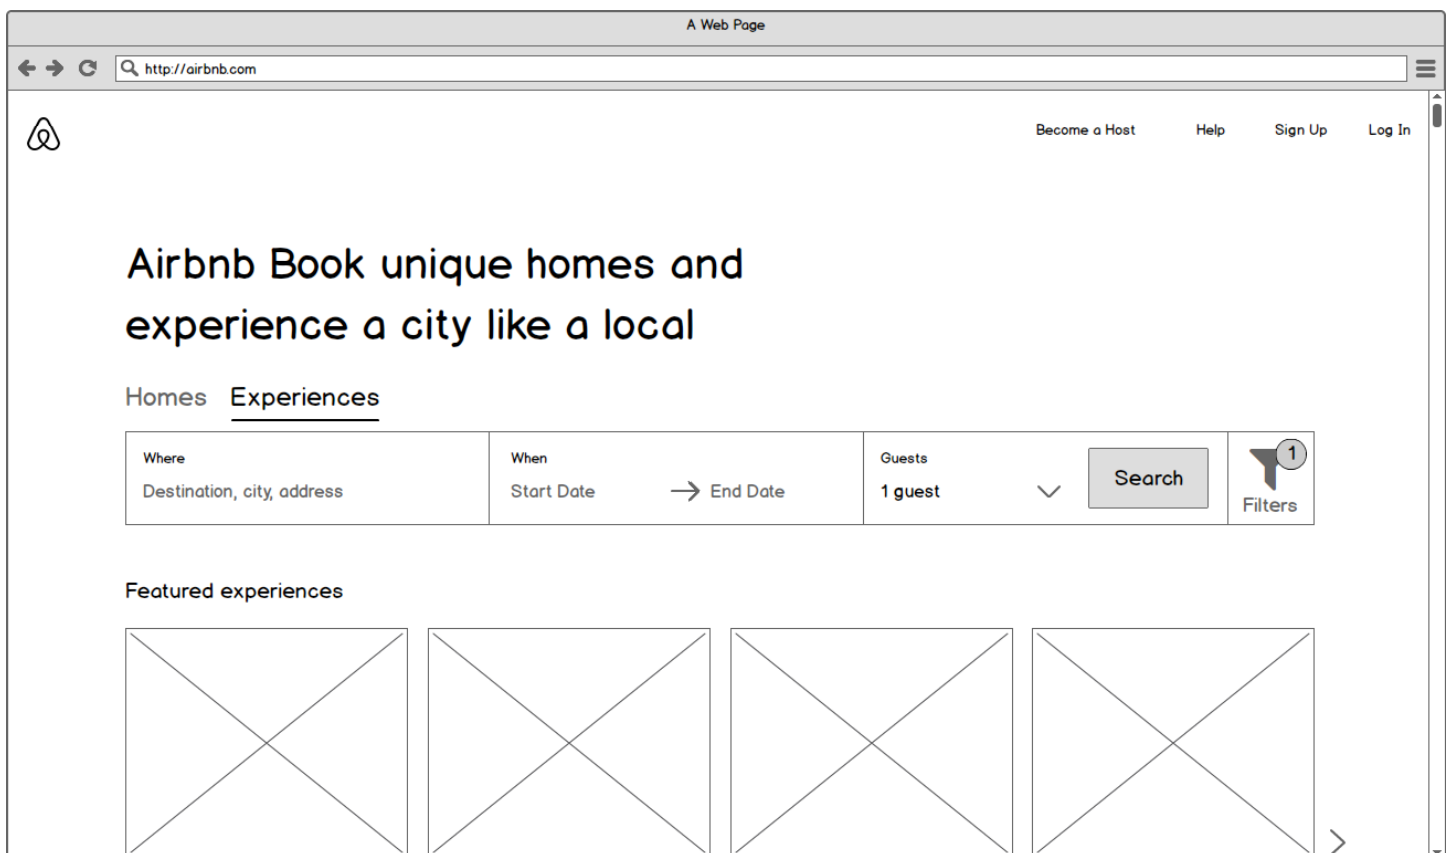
A Web Page

http://airbnb.com

Become a Host Help Sign Up Log In

Airbnb Book unique homes and experience a city like a local

Homes Experiences

Where
Destination, city, address

When
Start Date → End Date

Guests
1 guest

Search

1
Filters

Featured experiences